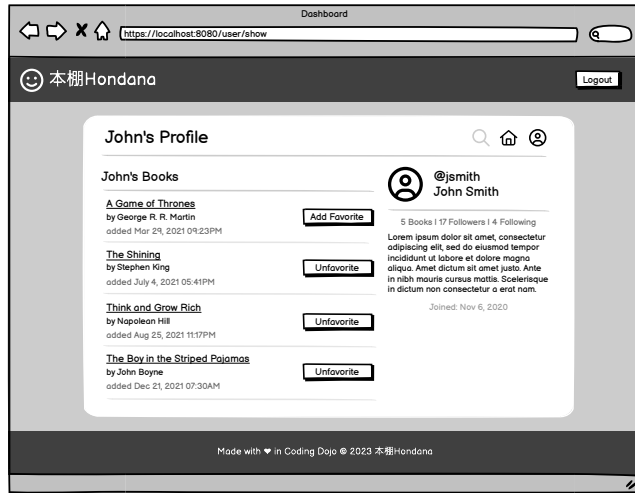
Dashboard

https://localhost:8080/user/show

本棚Hondana

Logout

John's Profile

John's Books

A Game of Thrones
by George R. R. Martin
added Mar 29, 2021 09:23PM

Add Favorite

The Shining
by Stephen King
added July 4, 2021 05:41PM

Unfavorite

Think and Grow Rich
by Napolean Hill
added Aug 25, 2021 11:17PM

Unfavorite

The Boy in the Striped Pajamas
by John Boyne
added Dec 21, 2021 07:30AM

Unfavorite

@jsmith
John Smith

5 Books | 17 Followers | 4 Following

Lorem ipsum dolor sit amet, consectetur adipiscing elit, sed do eiusmod tempor incididunt ut labore et dolore magna aliqua. Amet dictum sit amet justo. Ante in nibh mauris cursus mattis. Scelerisque in dictum non consectetur a erat nam.

Joined: Nov 6, 2020

Made with ❤ in Coding Dojo © 2023 本棚Hondana